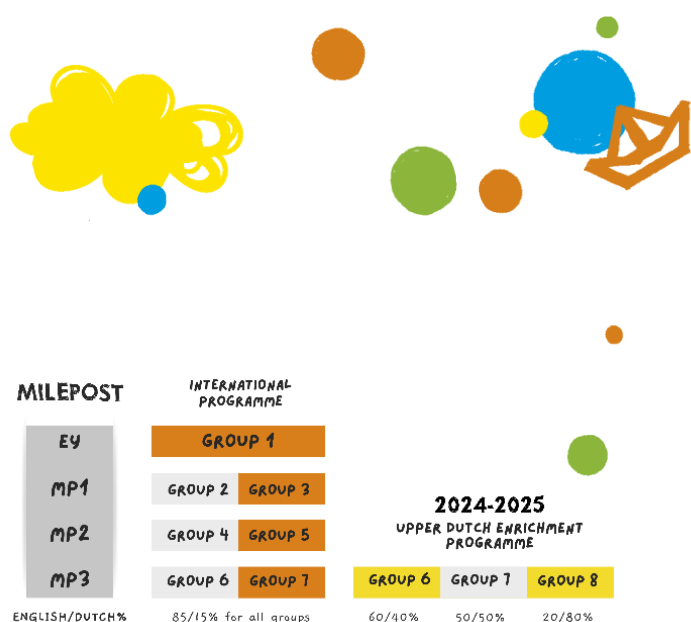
MILEPOST

INTERNATIONAL PROGRAMME

| EY | GROUP 1 | |
|---|---|---|
| MP1 | GROUP 2 | GROUP 3 |
| MP2 | GROUP 4 | GROUP 5 |
| MP3 | GROUP 6 | GROUP 7 |
| ENGLISH/DUTCH% | 85/15% for all groups | |

2024-2025

UPPER DUTCH ENRICHMENT PROGRAMME

| GROUP 6 | GROUP 7 | GROUP 8 |
|---|---|---|
| 60/40% | 50/50% | 20/80% |